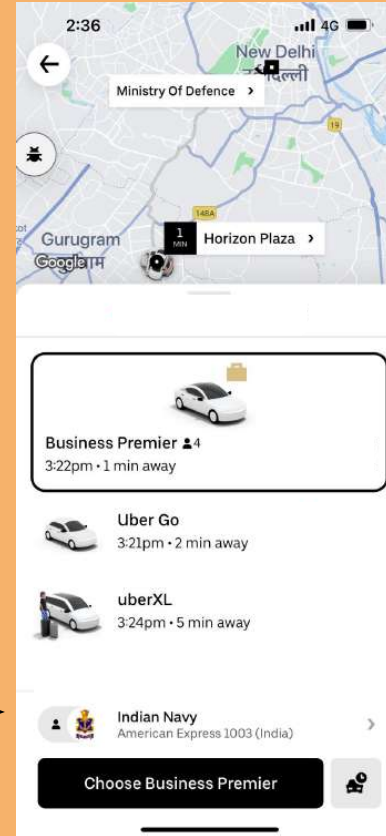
2:36
4G

New Delhi
दिल्ली

Ministry Of Defence ›

19

148A

Gurugram
गुरुग्राम
Google

1 MIN
Horizon Plaza ›

Business Premier 4
3:22pm • 1 min away

Uber Go
3:21pm • 2 min away

uberXL
3:24pm • 5 min away

Indian Navy
American Express 1003 (India)

Choose Business Premier